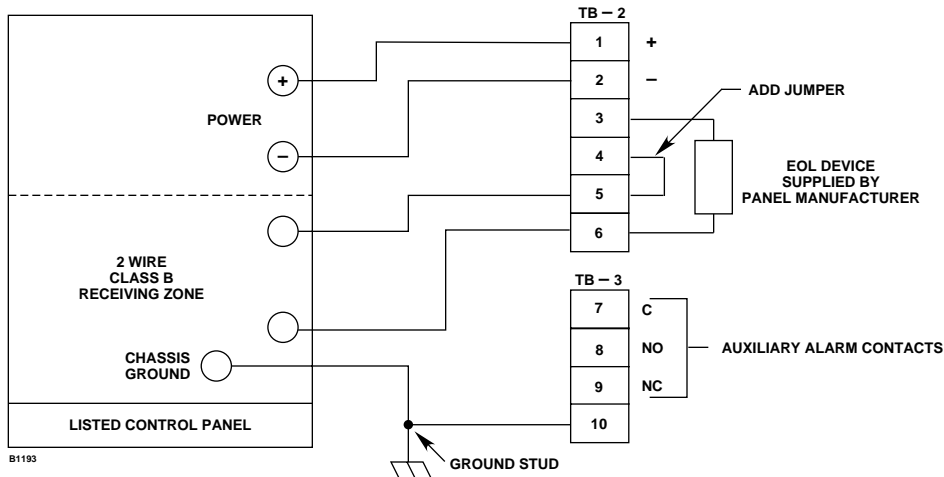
TB – 2

1 +

2 –

3

4

5

6

ADD JUMPER

EOL DEVICE SUPPLIED BY PANEL MANUFACTURER

+

POWER

–

2 WIRE CLASS B RECEIVING ZONE

CHASSIS GROUND

LISTED CONTROL PANEL

TB – 3

7 C

8 NO

9 NC

10

AUXILIARY ALARM CONTACTS

GROUND STUD

B1193